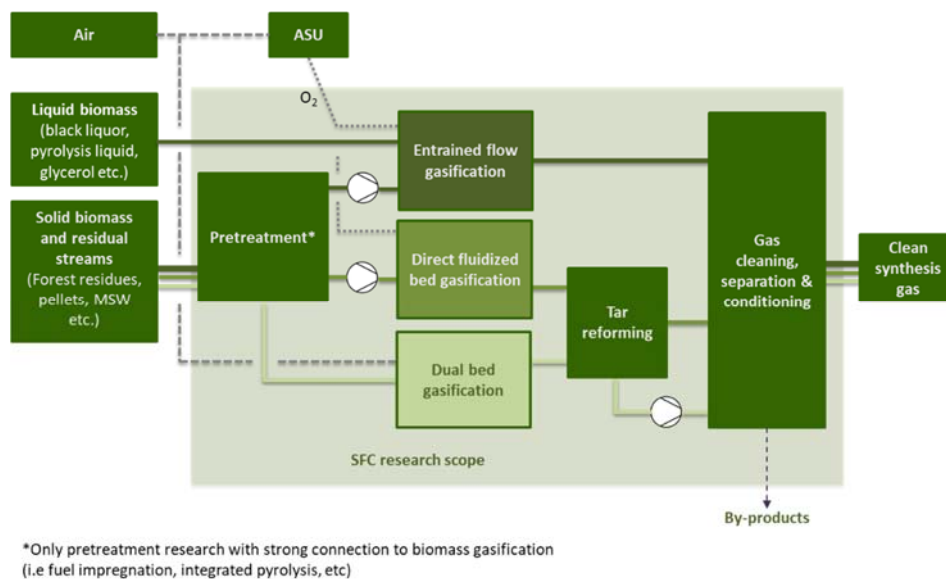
Air

ASU

$O_2$

Liquid biomass (black liquor, pyrolysis liquid, glycerol etc.)

Solid biomass and residual streams (Forest residues, pellets, MSW etc.)

Pretreatment*

Entrained flow gasification

Direct fluidized bed gasification

Dual bed gasification

Tar reforming

Gas cleaning, separation & conditioning

Clean synthesis gas

SFC research scope

By-products

*Only pretreatment research with strong connection to biomass gasification (i.e fuel impregnation, integrated pyrolysis, etc)